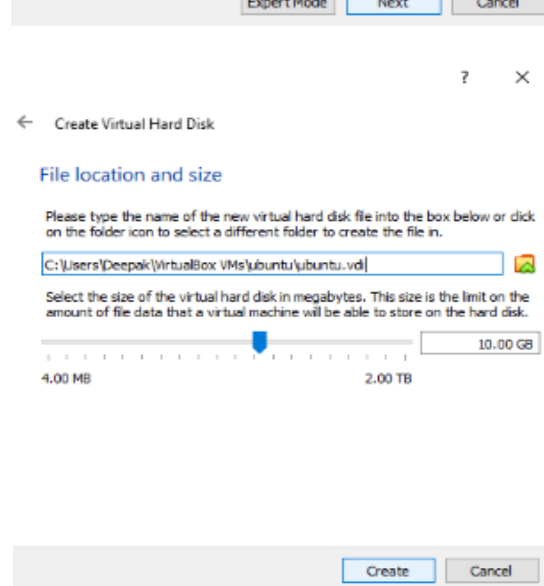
Expert Mode Next Cancel

? ×

← Create Virtual Hard Disk

File location and size

Please type the name of the new virtual hard disk file into the box below or click on the folder icon to select a different folder to create the file in.

C:\Users\Deepak\VirtualBox VMs\ubuntu\ubuntu.vdi

Select the size of the virtual hard disk in megabytes. This size is the limit on the amount of file data that a virtual machine will be able to store on the hard disk.

10.00 GB

4.00 MB

2.00 TB

Create Cancel